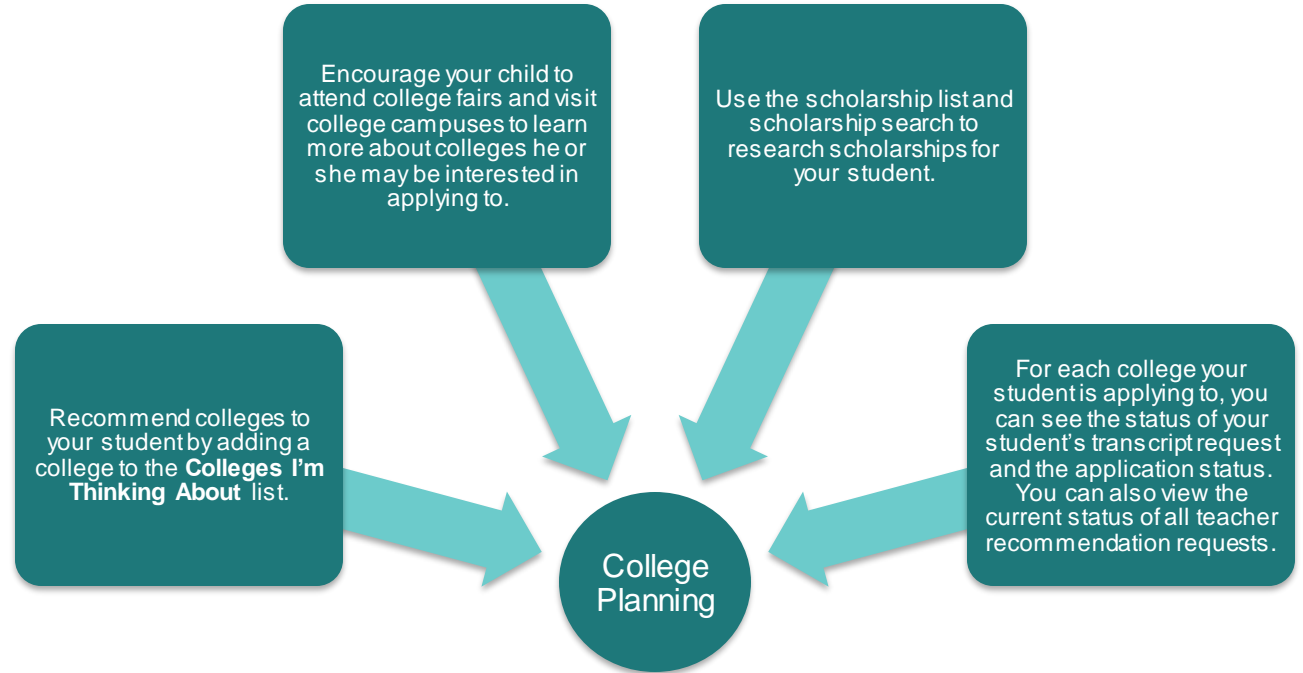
Encourage your child to attend college fairs and visit college campuses to learn more about colleges he or she may be interested in applying to.

Use the scholarship list and scholarship search to research scholarships for your student.

Recommend colleges to your student by adding a college to the **Colleges I'm Thinking About** list.

For each college your student is applying to, you can see the status of your student's transcript request and the application status. You can also view the current status of all teacher recommendation requests.

College Planning